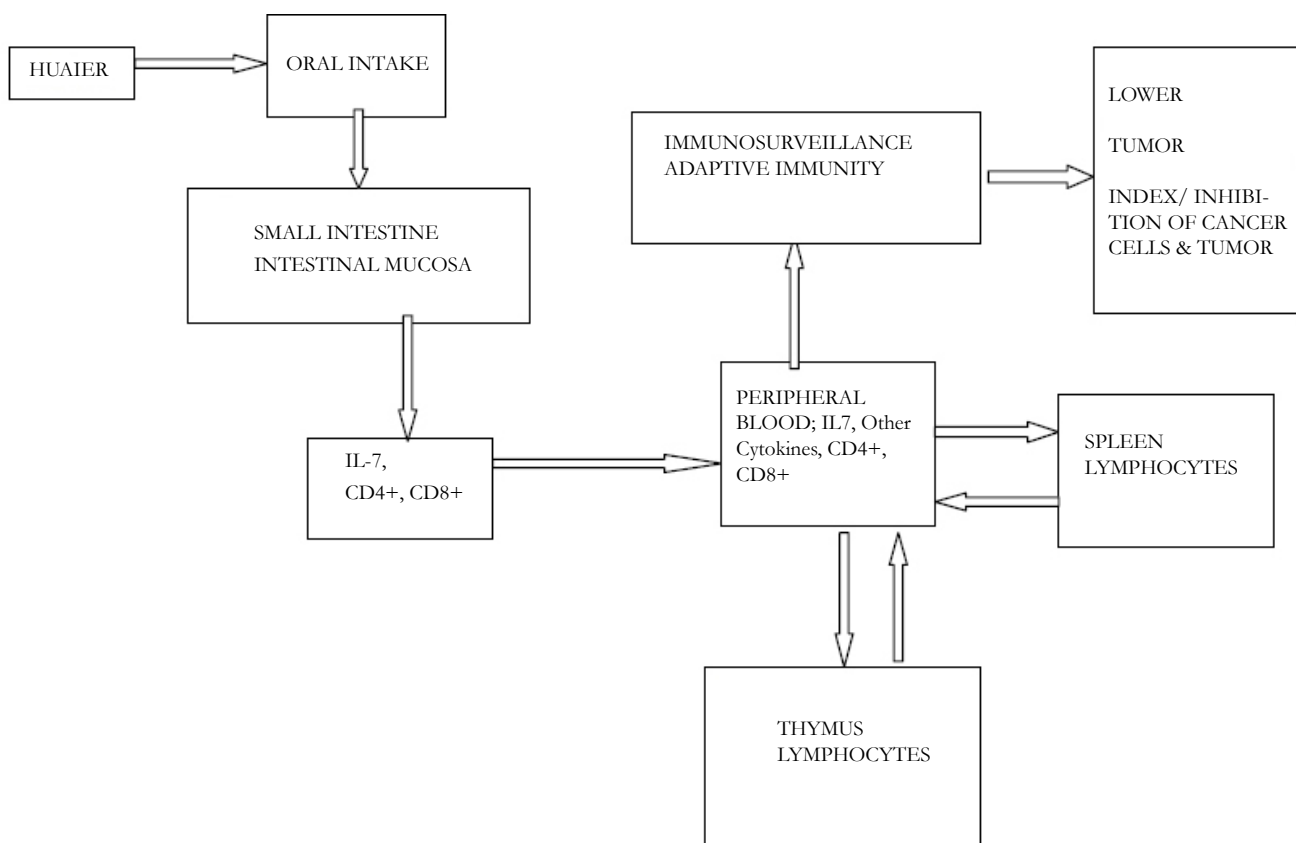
HUAIER

ORAL INTAKE

SMALL INTESTINE
INTESTINAL MUCOSA

IL-7,
CD4+, CD8+

PERIPHERAL BLOOD; IL7, Other Cytokines, CD4+, CD8+

IMMUNOSURVEILLANCE
ADAPTIVE IMMUNITY

LOWER

TUMOR

INDEX/ INHIBITION OF CANCER CELLS & TUMOR

SPLEEN
LYMPHOCYTES

THYMUS
LYMPHOCYTES